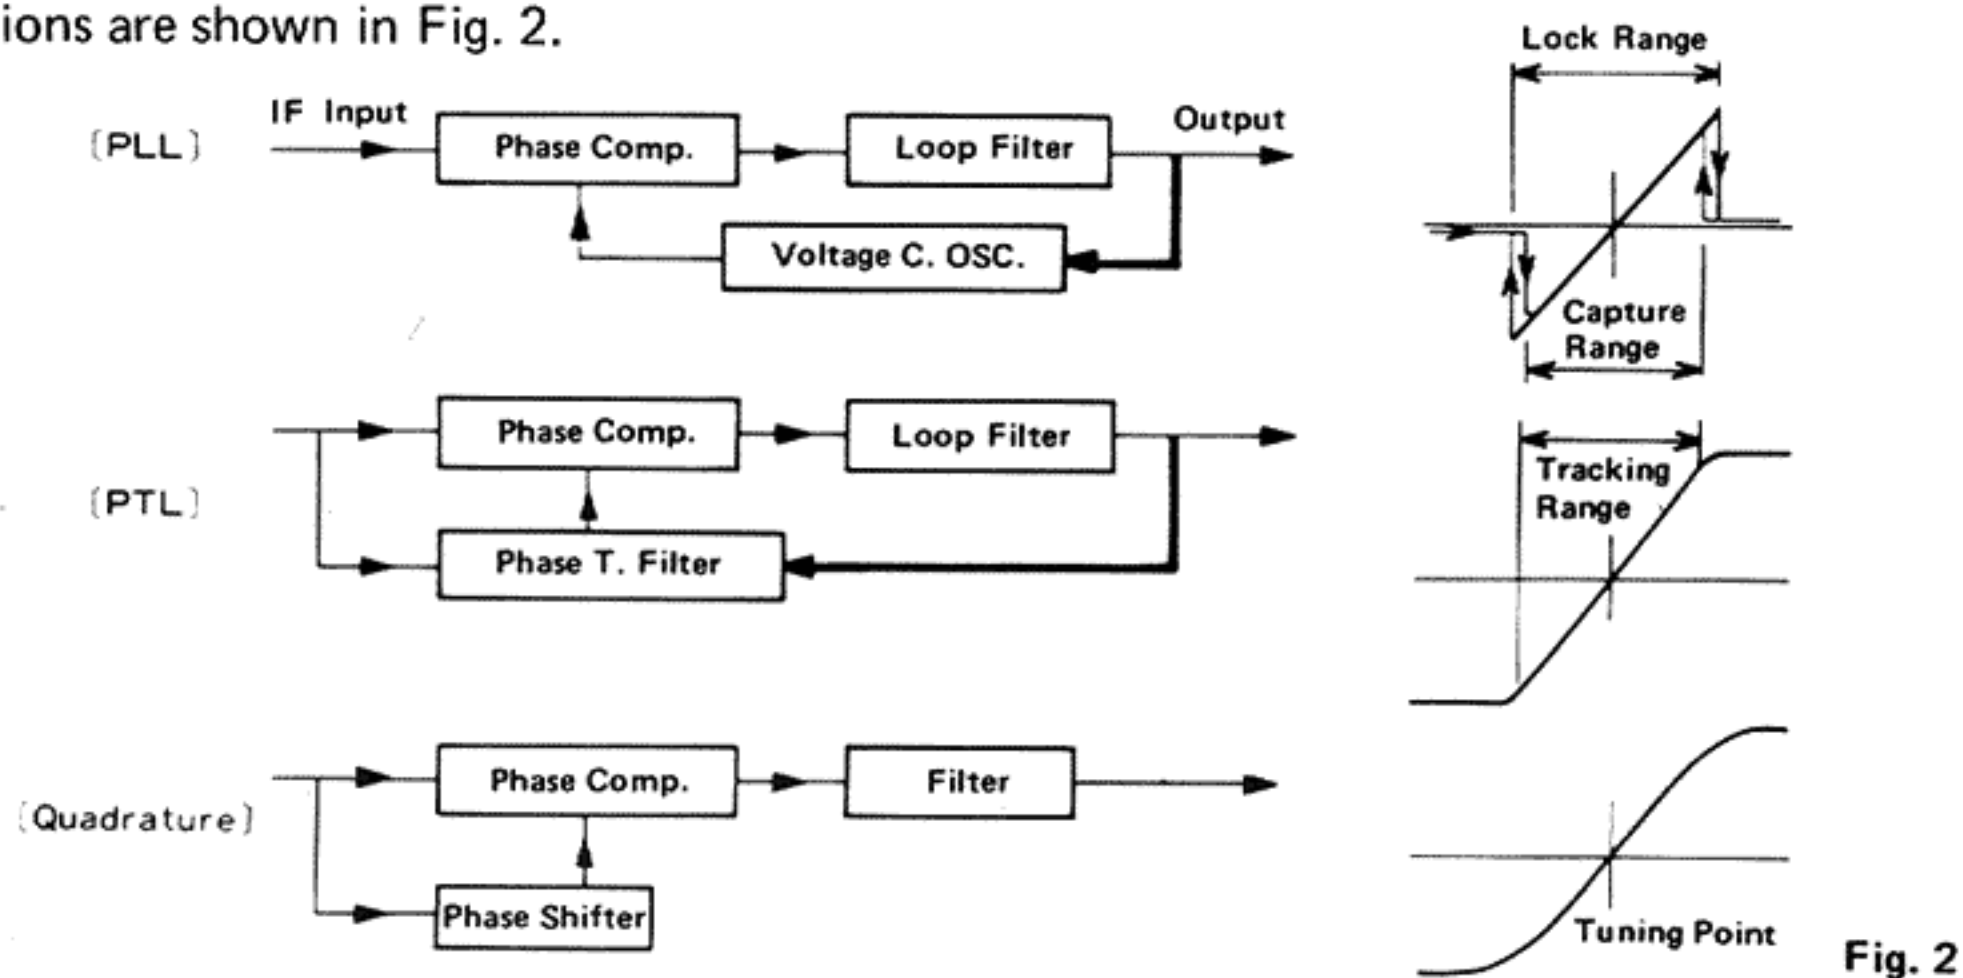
ions are shown in Fig. 2.

(PLL)
IF Input
Phase Comp.
Loop Filter
Output
Voltage C. OSC.

Lock Range
Capture Range

(PTL)
Phase Comp.
Loop Filter
Phase T. Filter

Tracking Range

(Quadrature)
Phase Comp.
Filter
Phase Shifter

Tuning Point

Fig. 2